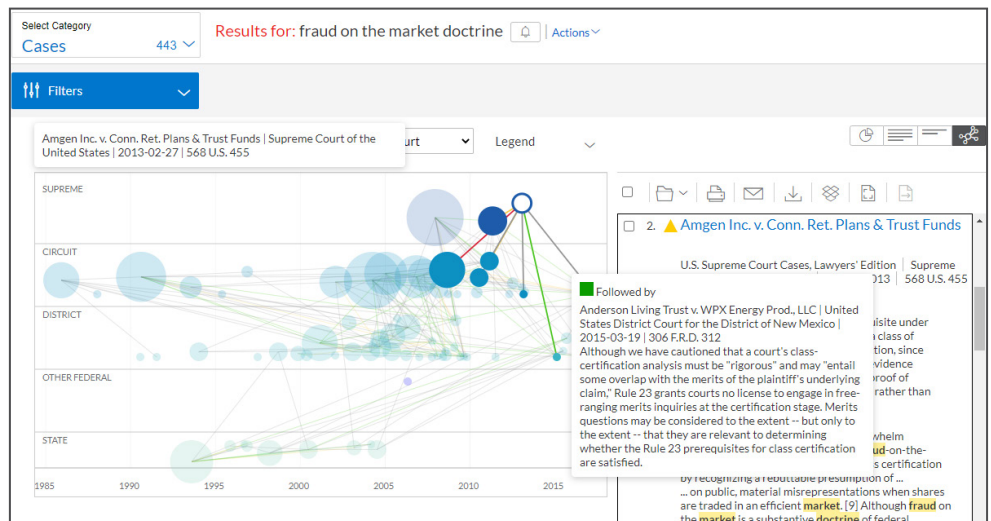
Select Category
Cases 443

Results for: fraud on the market doctrine

Actions

Filters

Amgen Inc. v. Conn. Ret. Plans & Trust Funds | Supreme Court of the United States | 2013-02-27 | 568 U.S. 455

urt

Legend

SUPREME

CIRCUIT

DISTRICT

OTHER FEDERAL

STATE

1985 1990 1995 2000 2005 2010 2015

Followed by

Anderson Living Trust v. WPX Energy Prod., LLC | United States District Court for the District of New Mexico | 2015-03-19 | 306 F.R.D. 312

Although we have cautioned that a court's class-certification analysis must be "rigorous" and may "entail some overlap with the merits of the plaintiff's underlying claim," Rule 23 grants courts no license to engage in free-ranging merits inquiries at the certification stage. Merits questions may be considered to the extent -- but only to the extent -- that they are relevant to determining whether the Rule 23 prerequisites for class certification are satisfied.

2. Amgen Inc. v. Conn. Ret. Plans & Trust Funds

U.S. Supreme Court Cases, Lawyers' Edition | Supreme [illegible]013 | 568 U.S. 455

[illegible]isite under
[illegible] class of
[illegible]tion, since
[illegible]vidence
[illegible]roof of
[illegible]rather than

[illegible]whelm
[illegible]ud-on-the-
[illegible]s certification
by recognizing a rebuttable presumption of ...
... on public, material misrepresentations when shares are traded in an efficient market. [9] Although fraud on the market is a substantive doctrine of federal